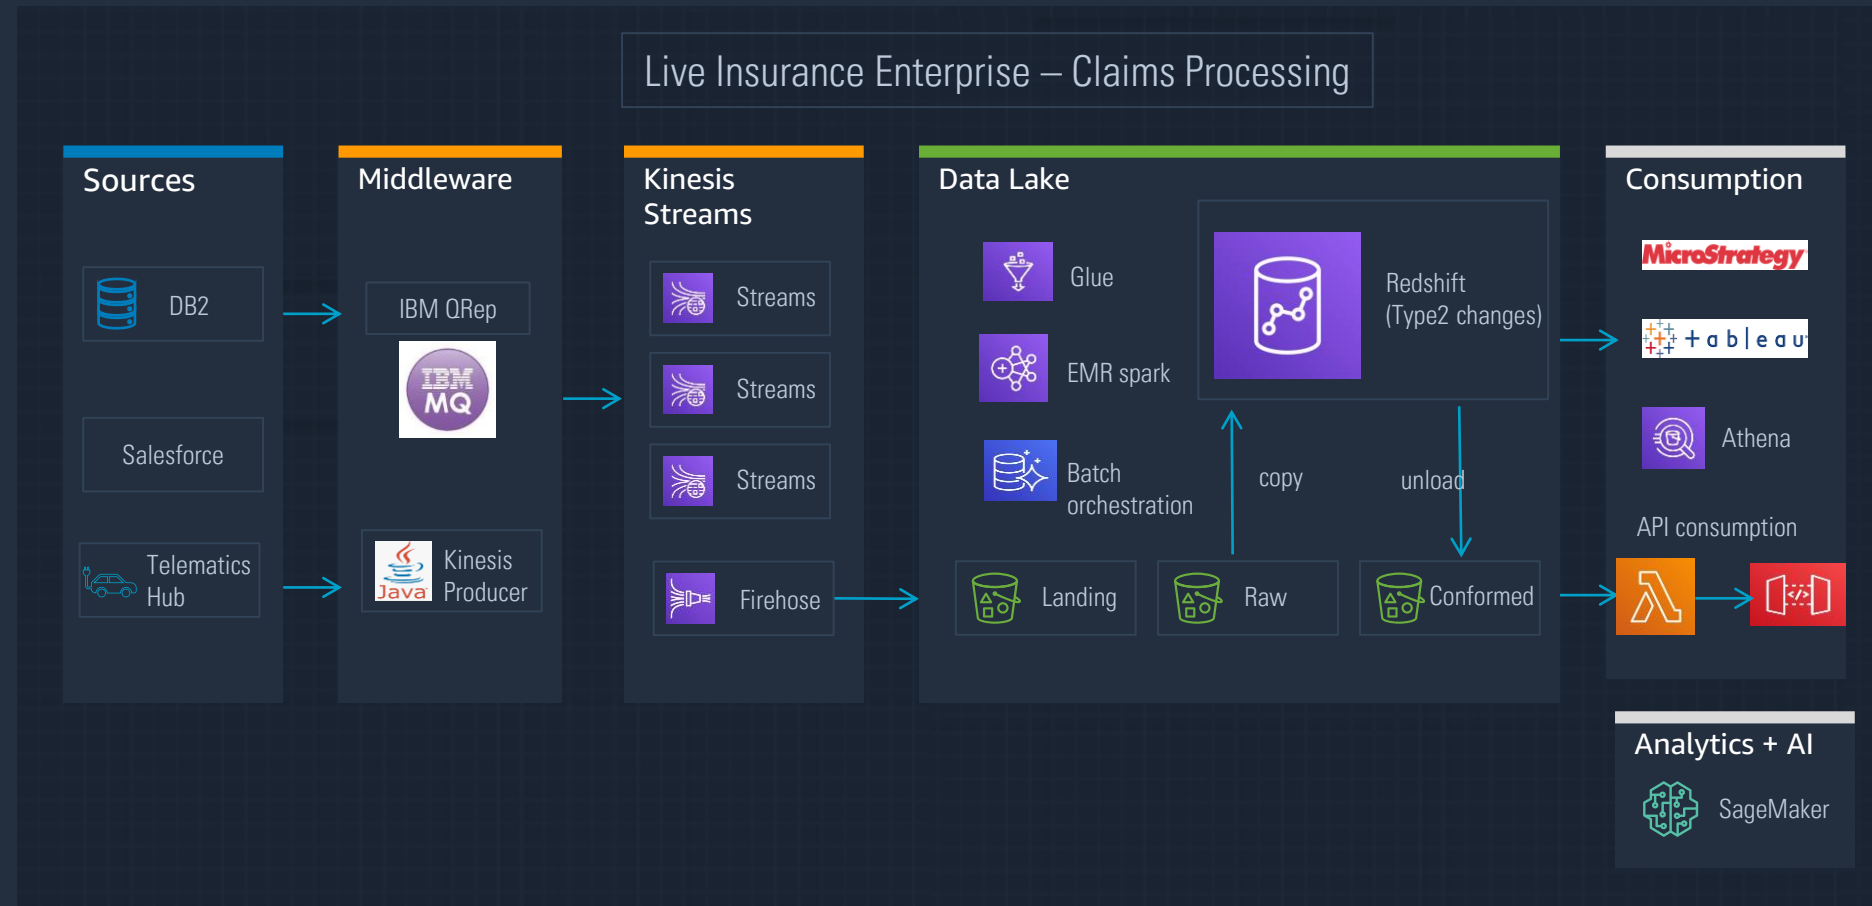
Live Insurance Enterprise – Claims Processing

Sources

DB2

Salesforce

Telematics Hub

Middleware

IBM QRep

IBM MQ

Java

Kinesis Producer

Kinesis Streams

Streams

Streams

Streams

Firehose

Data Lake

Glue

EMR spark

Batch orchestration

Redshift (Type2 changes)

copy

unload

Landing

Raw

Conformed

Consumption

MicroStrategy

+ a b | e a u

Athena

API consumption

Analytics + AI

SageMaker